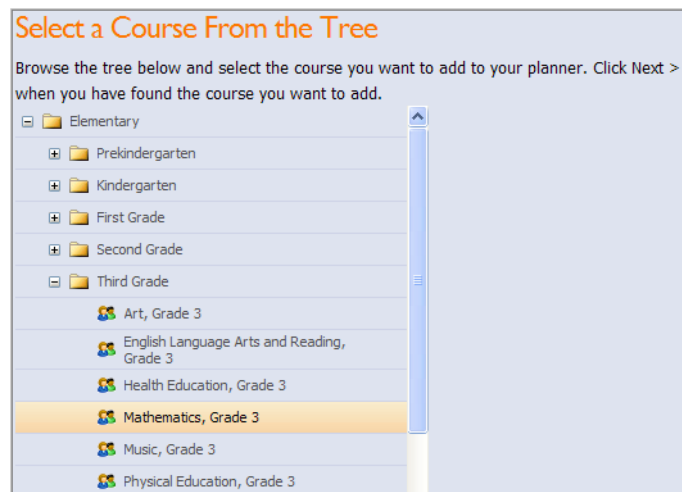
Select a Course From the Tree

Browse the tree below and select the course you want to add to your planner. Click Next > when you have found the course you want to add.

Elementary
Prekindergarten
Kindergarten
First Grade
Second Grade
Third Grade
Art, Grade 3
English Language Arts and Reading, Grade 3
Health Education, Grade 3
Mathematics, Grade 3
Music, Grade 3
Physical Education, Grade 3